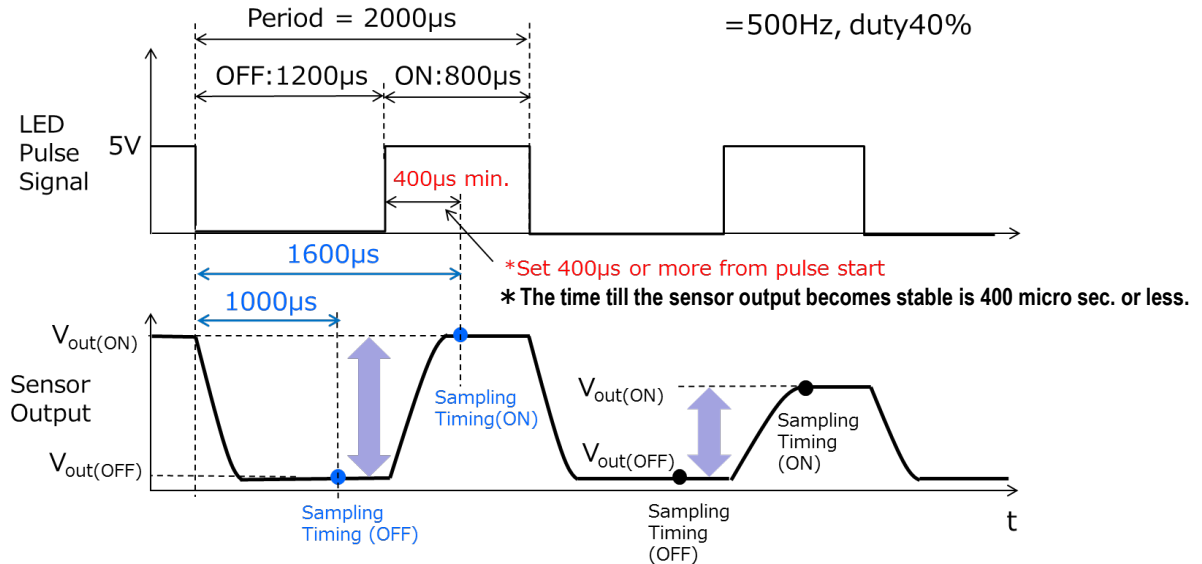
Period = 2000μs

=500Hz, duty40%

OFF:1200μs

ON:800μs

LED Pulse Signal

5V

400μs min.

1600μs

*Set 400μs or more from pulse start

＊The time till the sensor output becomes stable is 400 micro sec. or less.

1000μs

$V_{out(ON)}$

Sensor Output

$V_{out(OFF)}$

Sampling Timing(ON)

$V_{out(ON)}$

$V_{out(OFF)}$

Sampling Timing (ON)

Sampling Timing (OFF)

Sampling Timing (OFF)

t